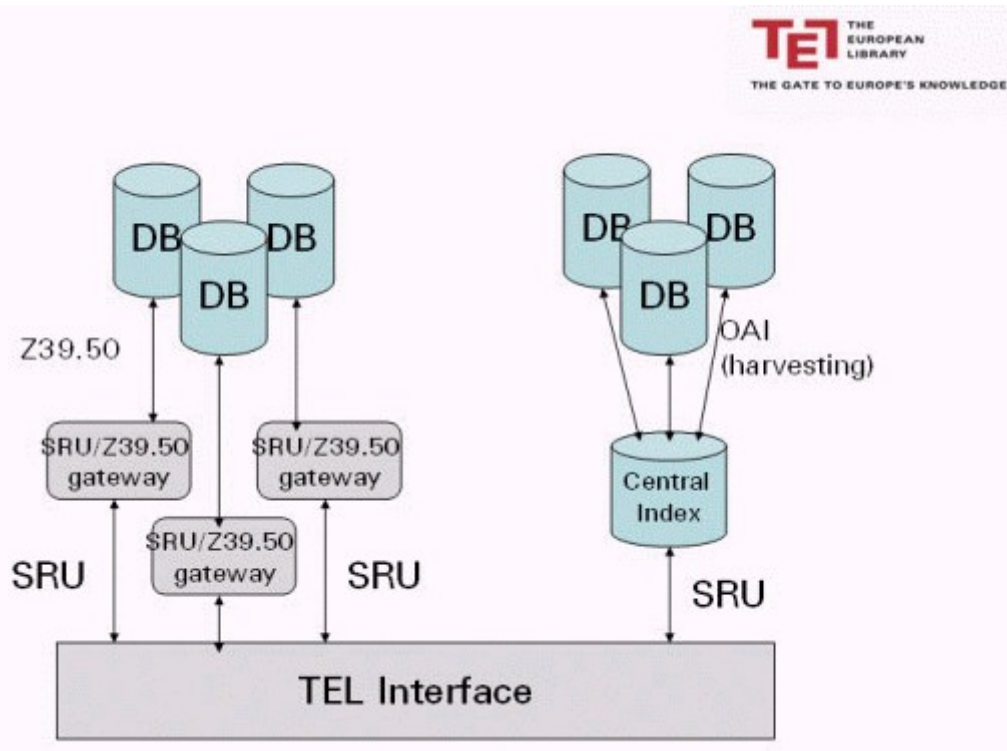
TEL THE EUROPEAN LIBRARY
THE GATE TO EUROPE'S KNOWLEDGE

DB
DB
DB

Z39.50

SRU/Z39.50 gateway
SRU/Z39.50 gateway
SRU/Z39.50 gateway

SRU
SRU

DB
DB
DB

OAI (harvesting)

Central Index

SRU

TEL Interface